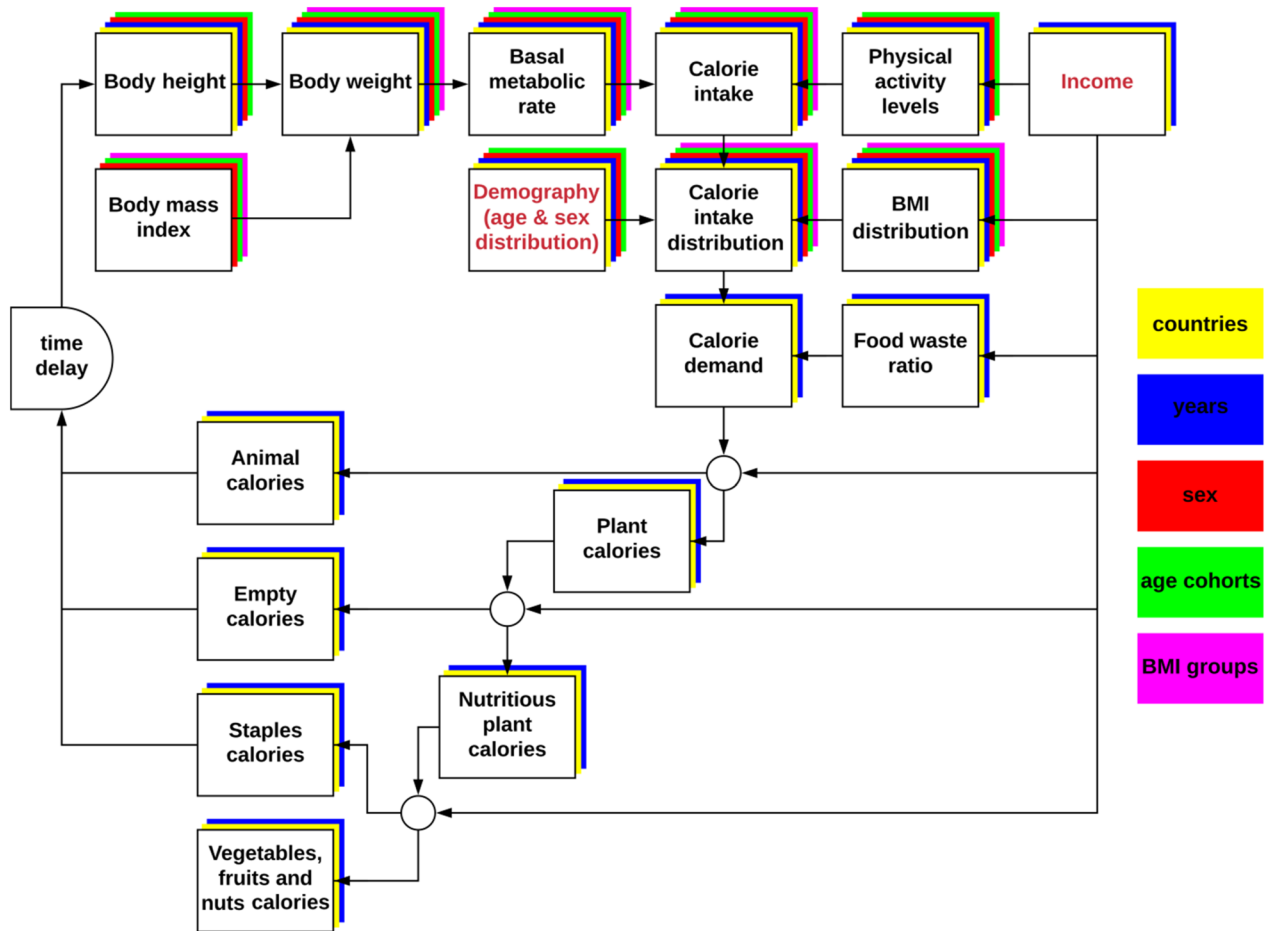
Body height

Body weight

Basal metabolic rate

Calorie intake

Physical activity levels

Income

Body mass index

Demography (age & sex distribution)

Calorie intake distribution

BMI distribution

time delay

Calorie demand

Food waste ratio

countries

years

sex

age cohorts

BMI groups

Animal calories

Plant calories

Empty calories

Nutritious plant calories

Staples calories

Vegetables, fruits and nuts calories